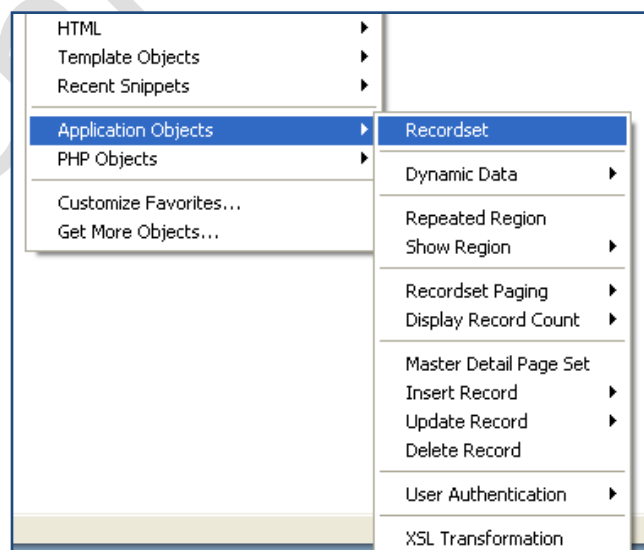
HTML
Template Objects
Recent Snippets

Application Objects
PHP Objects

Customize Favorites...
Get More Objects...

Recordset

Dynamic Data

Repeated Region
Show Region

Recordset Paging
Display Record Count

Master Detail Page Set
Insert Record
Update Record
Delete Record

User Authentication

XSL Transformation